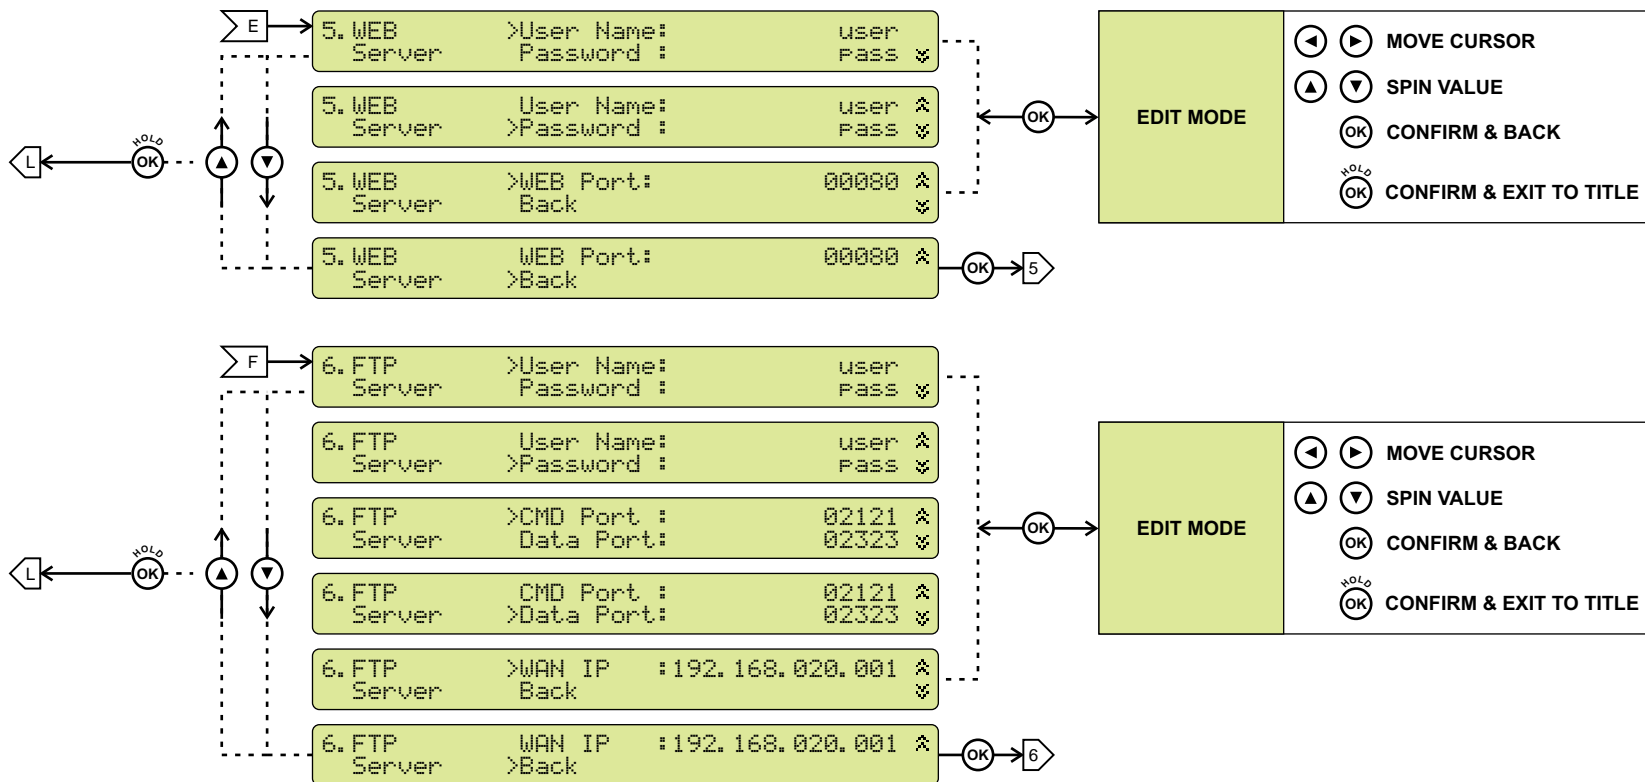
E

5. WEB Server >User Name: user
Password : pass

5. WEB Server User Name: user
>Password : pass

5. WEB Server >WEB Port: 00080
Back

5. WEB Server WEB Port: 00080
>Back

OK 5

L HOLD OK

OK

EDIT MODE

MOVE CURSOR
SPIN VALUE
OK CONFIRM & BACK
HOLD OK CONFIRM & EXIT TO TITLE

F

6. FTP Server >User Name: user
Password : pass

6. FTP Server User Name: user
>Password : pass

6. FTP Server >CMD Port : 02121
Data Port: 02323

6. FTP Server CMD Port : 02121
>Data Port: 02323

6. FTP Server >WAN IP :192.168.020.001
Back

6. FTP Server WAN IP :192.168.020.001
>Back

OK 6

L HOLD OK

OK

EDIT MODE

MOVE CURSOR
SPIN VALUE
OK CONFIRM & BACK
HOLD OK CONFIRM & EXIT TO TITLE